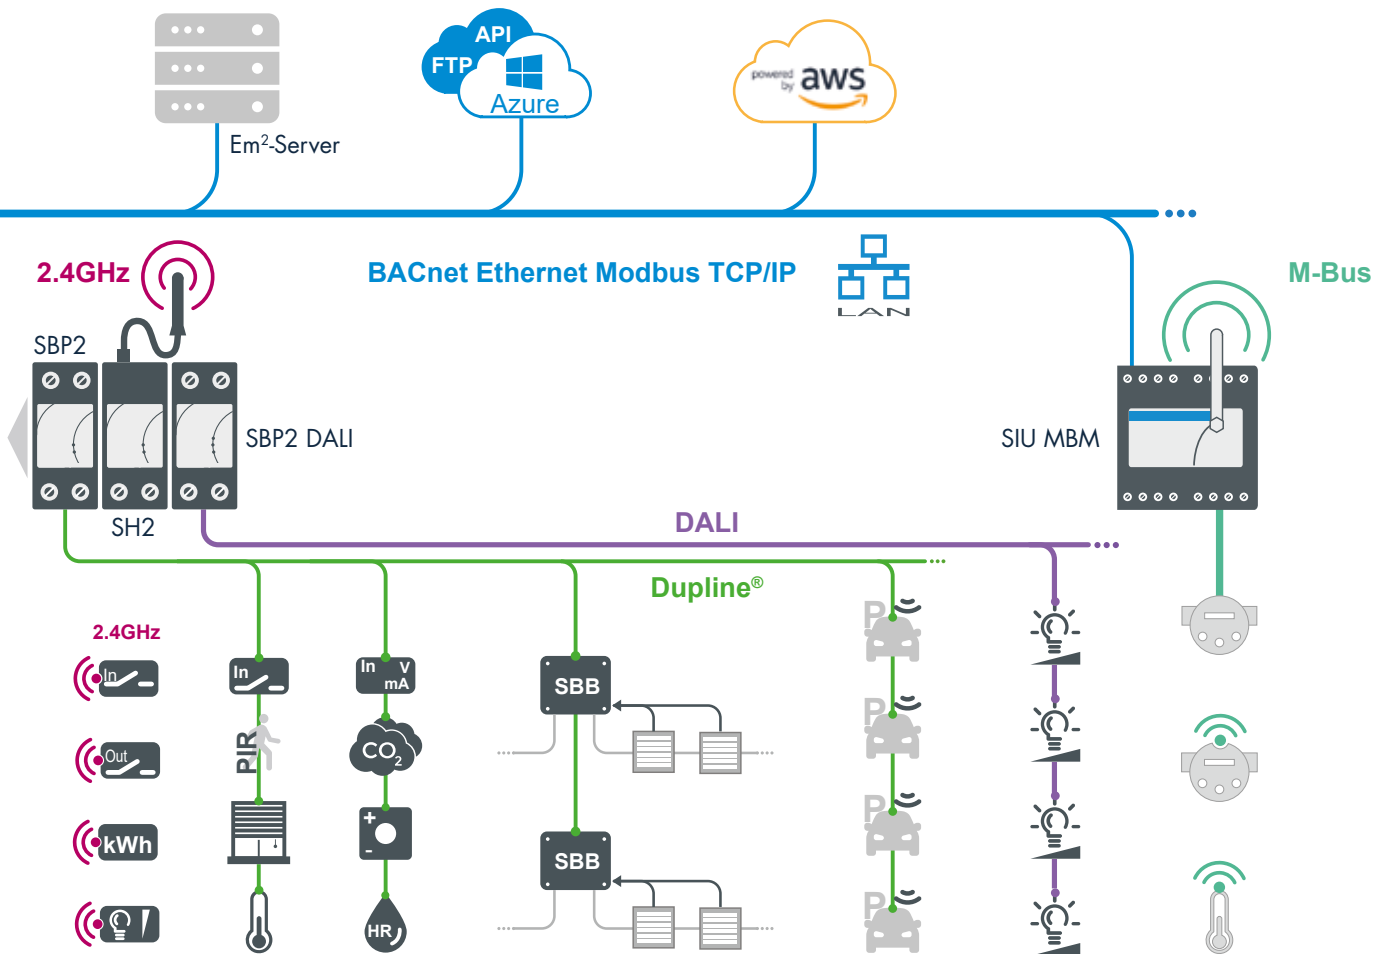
Em²-Server

API
FTP
Azure

powered by aws

BACnet Ethernet Modbus TCP/IP

LAN

2.4GHz

M-Bus

SBP2

SBP2 DALI

SIU MBM

SH2

DALI

Dupline®

2.4GHz

In

Out

kWh

In

PIR

In V mA

$CO_2$

+
-

HR

SBB

SBB

P

P

P

P